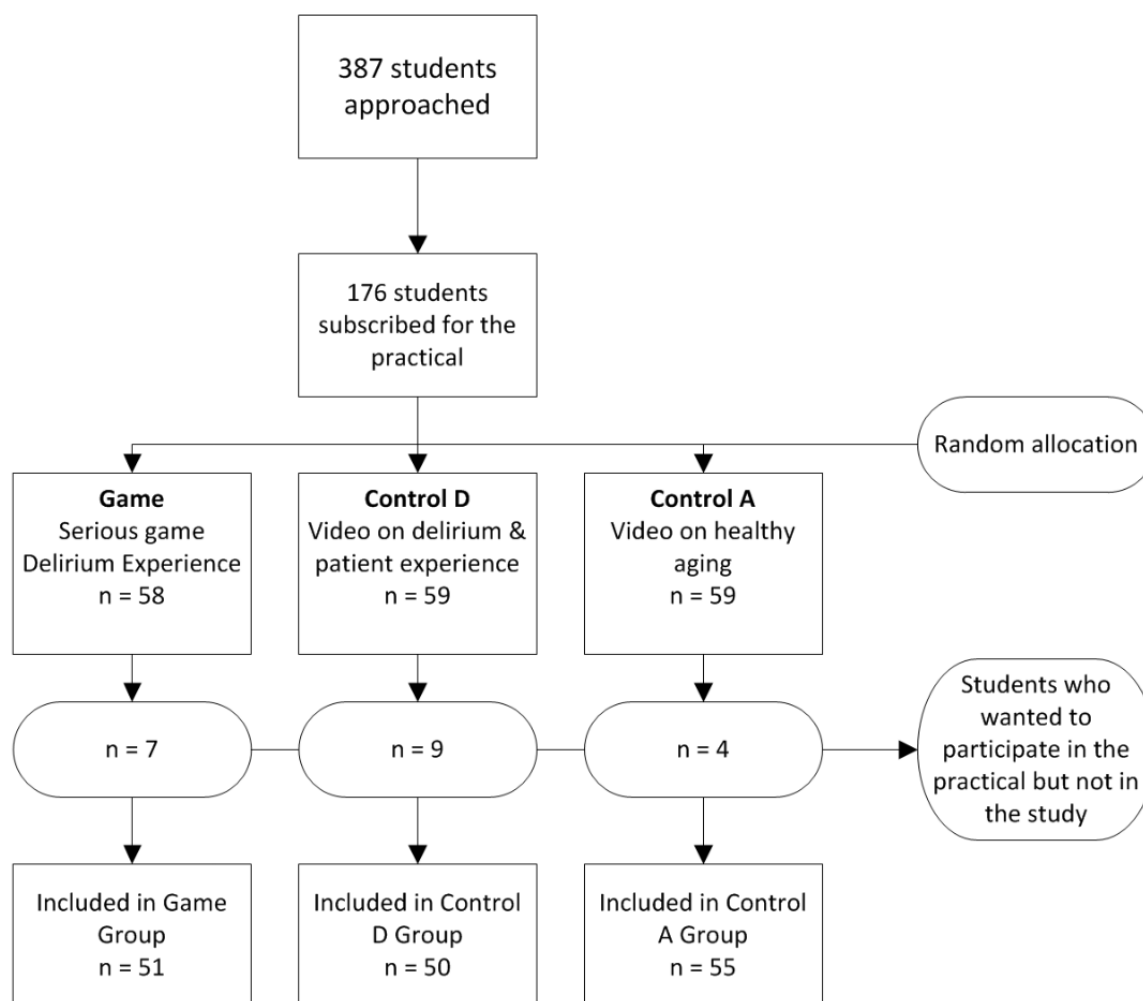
387 students approached

176 students subscribed for the practical

Random allocation

**Game**
Serious game Delirium Experience
n = 58

**Control D**
Video on delirium & patient experience
n = 59

**Control A**
Video on healthy aging
n = 59

n = 7

n = 9

n = 4

Students who wanted to participate in the practical but not in the study

Included in Game Group
n = 51

Included in Control D Group
n = 50

Included in Control A Group
n = 55